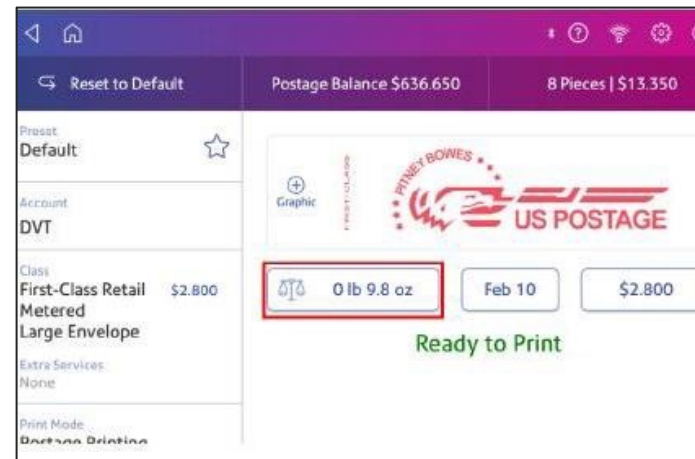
Reset to Default

Postage Balance $636.650

8 Pieces | $13.350

Preset
Default

Account
DVT

Class
First-Class Retail Metered Large Envelope
$2.800

Extra Services
None

Print Mode
Postage Printing

Graphic

FIRST-CLASS

PITNEY BOWES

US POSTAGE

0 lb 9.8 oz

Feb 10

$2.800

Ready to Print